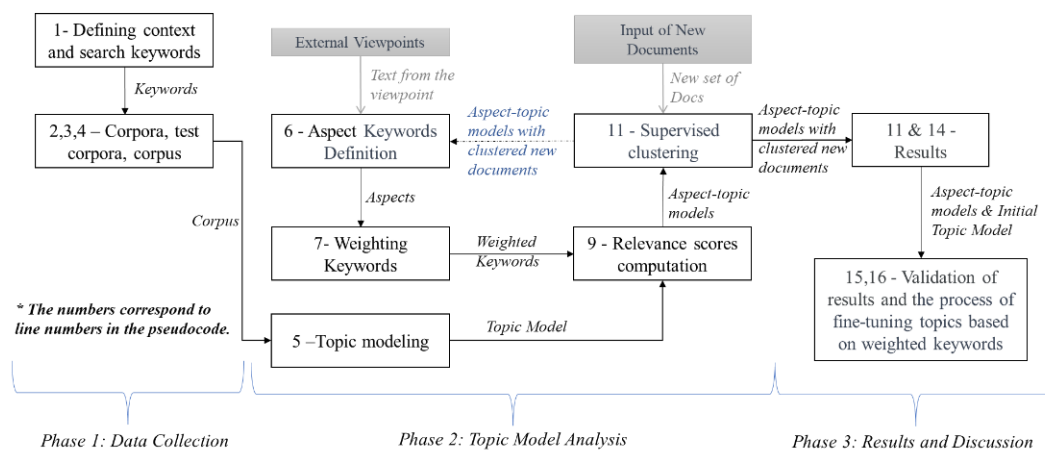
1- Defining context and search keywords

Keywords

2,3,4 – Corpora, test corpora, corpus

Corpus

* The numbers correspond to line numbers in the pseudocode.

External Viewpoints

Text from the viewpoint

6 - Aspect Keywords Definition

Aspect-topic models with clustered new documents

Aspects

7- Weighting Keywords

Weighted Keywords

5 –Topic modeling

Topic Model

Input of New Documents

New set of Docs

11 - Supervised clustering

Aspect-topic models

9 - Relevance scores computation

Aspect-topic models with clustered new documents

11 & 14 - Results

Aspect-topic models & Initial Topic Model

15,16 - Validation of results and the process of fine-tuning topics based on weighted keywords

Phase 1: Data Collection

Phase 2: Topic Model Analysis

Phase 3: Results and Discussion